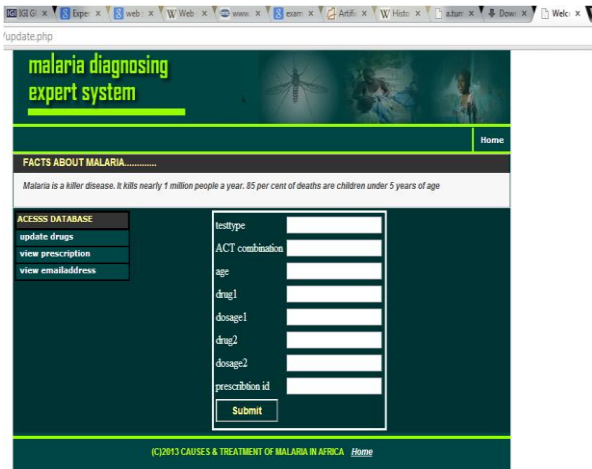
IGI Gl × Expe × web × Web × www × exam × Artifi × Histo × a.tun × Dow × Welc ×

/update.php

malaria diagnosing expert system

Home

FACTS ABOUT MALARIA............

Malaria is a killer disease. It kills nearly 1 million people a year. 85 per cent of deaths are children under 5 years of age

ACESSS DATABASE
update drugs
view prescription
view emailaddress

testtype
ACT combination
age
drug1
dosage1
drug2
dosage2
prescribtion id
Submit

(C)2013 CAUSES & TREATMENT OF MALARIA IN AFRICA Home